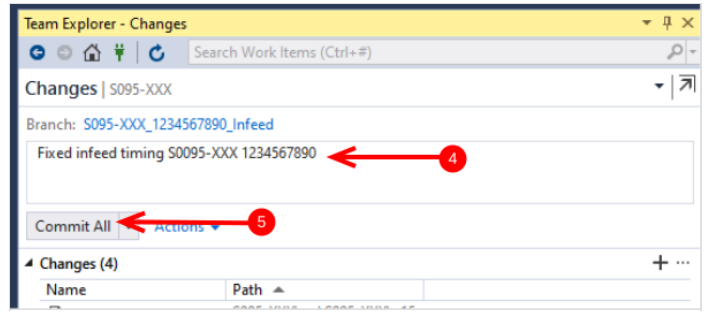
Team Explorer - Changes

Search Work Items (Ctrl+#)

Changes | S095-XXX

Branch: S095-XXX_1234567890_Infeed

Fixed infeed timing S0095-XXX 1234567890

4

Commit All

Actions

5

Changes (4)

Name

Path